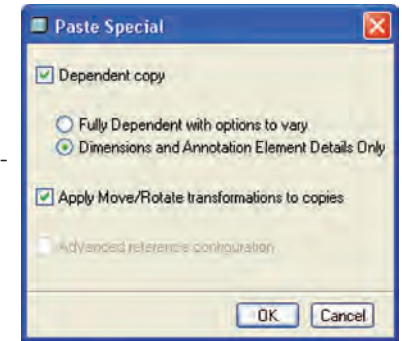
Paste Special

Dependent copy

Fully Dependent with options to vary

Dimensions and Annotation Element Details Only

Apply Move/Rotate transformations to copies

Advanced reference configuration

OK

Cancel